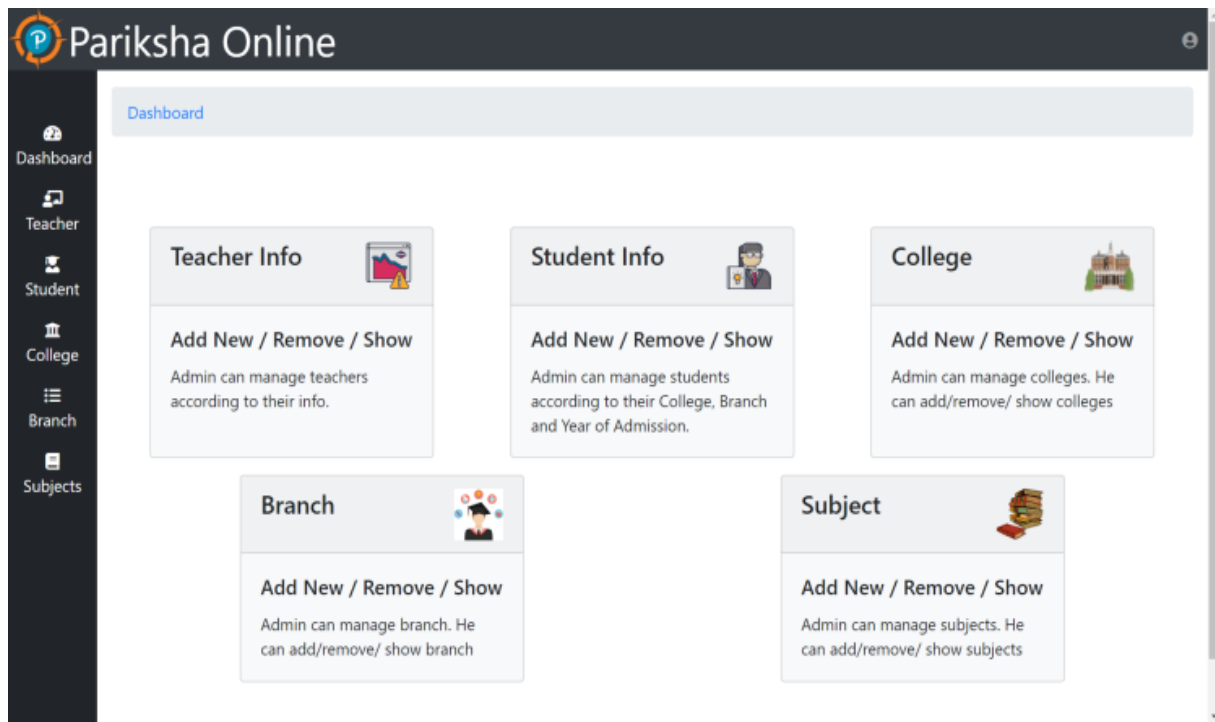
Pariksha Online

Dashboard
Teacher
Student
College
Branch
Subjects

Dashboard

Teacher Info

Add New / Remove / Show

Admin can manage teachers according to their info.

Student Info

Add New / Remove / Show

Admin can manage students according to their College, Branch and Year of Admission.

College

Add New / Remove / Show

Admin can manage colleges. He can add/remove/ show colleges

Branch

Add New / Remove / Show

Admin can manage branch. He can add/remove/ show branch

Subject

Add New / Remove / Show

Admin can manage subjects. He can add/remove/ show subjects